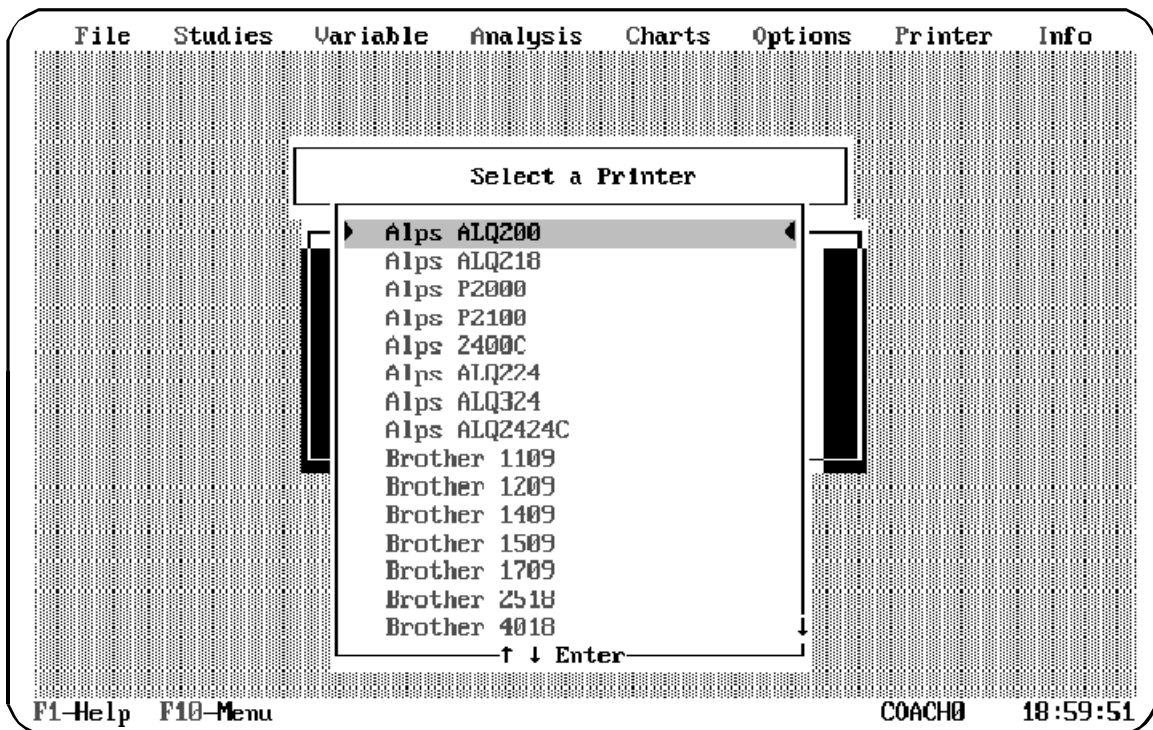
File Studies Variable Analysis Charts Options Printer Info

Select a Printer

Alps ALQ200
Alps ALQ218
Alps P2000
Alps P2100
Alps 2400C
Alps ALQ224
Alps ALQ324
Alps ALQ2424C
Brother 1109
Brother 1209
Brother 1409
Brother 1509
Brother 1709
Brother 2518
Brother 4018

↑ ↓ Enter

F1–Help F10–Menu COACH0 18:59:51